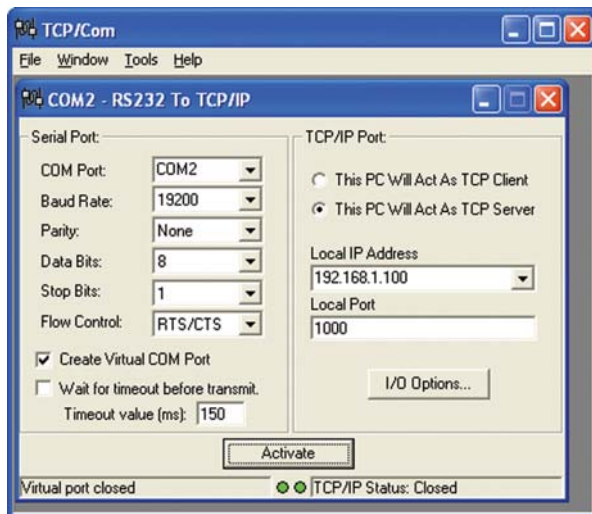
TCP/Com

File Window Tools Help

COM2 - RS232 To TCP/IP

Serial Port:

COM Port: COM2

Baud Rate: 19200

Parity: None

Data Bits: 8

Stop Bits: 1

Flow Control: RTS/CTS

Create Virtual COM Port

Wait for timeout before transmit.

Timeout value (ms): 150

TCP/IP Port:

This PC Will Act As TCP Client

This PC Will Act As TCP Server

Local IP Address

192.168.1.100

Local Port

1000

I/O Options...

Activate

Virtual port closed

TCP/IP Status: Closed